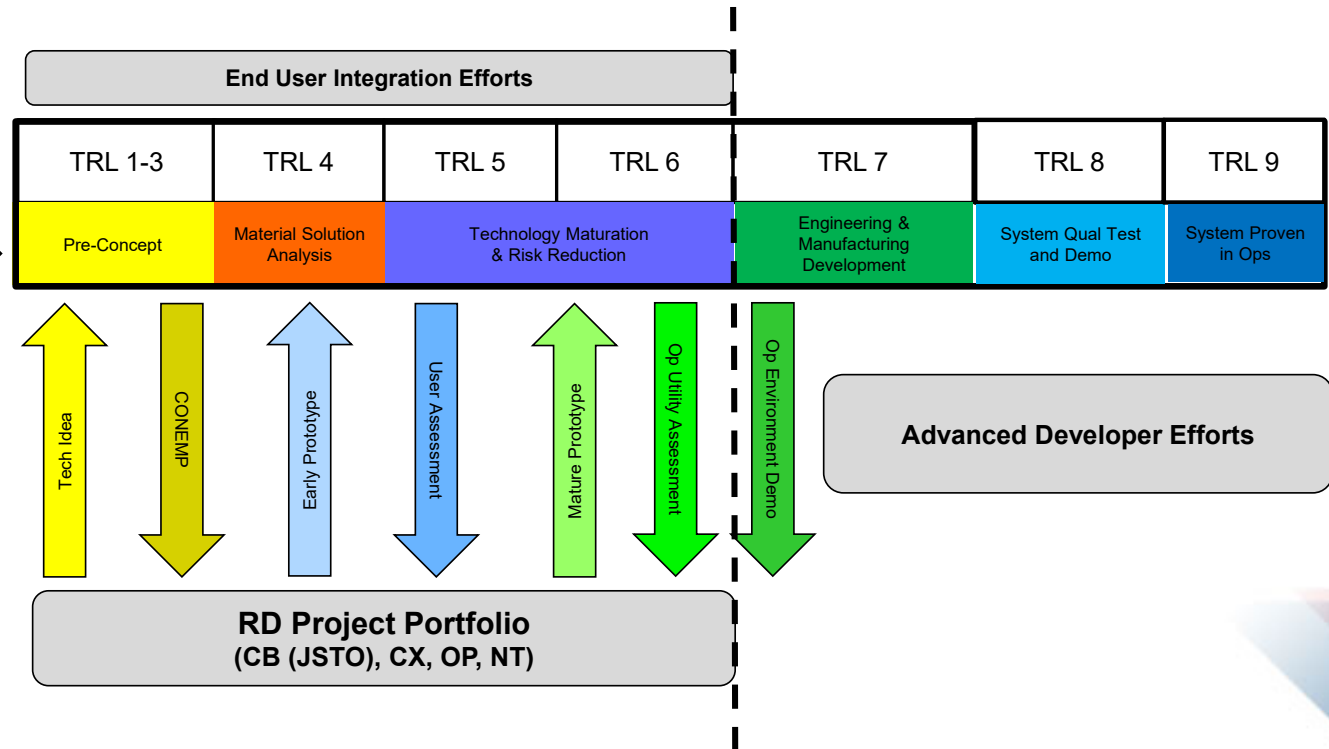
End User Integration Efforts

| TRL 1-3 | TRL 4 | TRL 5 | TRL 6 | TRL 7 | TRL 8 | TRL 9 |
|---|---|---|---|---|---|---|
| Pre-Concept | Material Solution Analysis | Technology Maturation & Risk Reduction | | Engineering & Manufacturing Development | System Qual Test and Demo | System Proven in Ops |

Tech Idea

CONEMP

Early Prototype

User Assessment

Mature Prototype

Op Utility Assessment

Op Environment Demo

Advanced Developer Efforts

RD Project Portfolio
(CB (JSTO), CX, OP, NT)